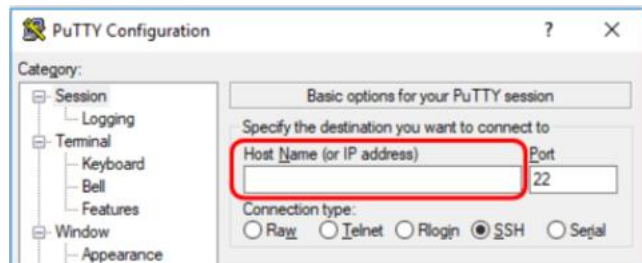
PuTTY Configuration
?
×
Category:
Session
Logging
Terminal
Keyboard
Bell
Features
Window
Appearance
Basic options for your PuTTY session
Specify the destination you want to connect to
Host Name (or IP address)
Port
22
Connection type:
Raw
Telnet
Rlogin
SSH
Serial